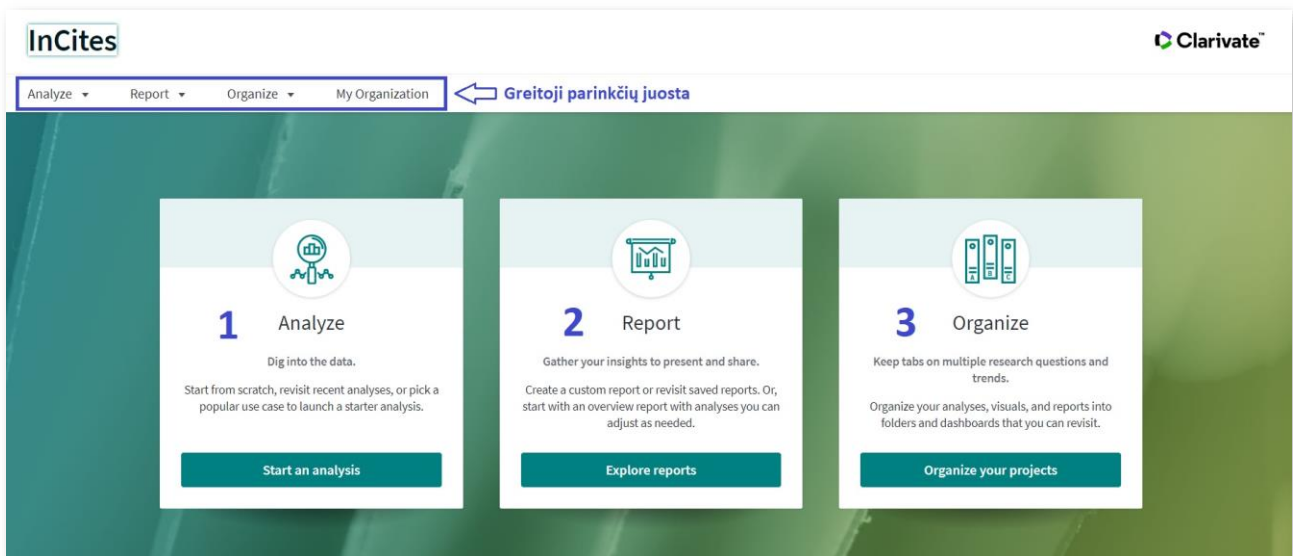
InCites

Clarivate™

Analyze ▾ Report ▾ Organize ▾ My Organization

Greitoji parinkčių juosta

1 Analyze

Dig into the data.

Start from scratch, revisit recent analyses, or pick a popular use case to launch a starter analysis.

Start an analysis

2 Report

Gather your insights to present and share.

Create a custom report or revisit saved reports. Or, start with an overview report with analyses you can adjust as needed.

Explore reports

3 Organize

Keep tabs on multiple research questions and trends.

Organize your analyses, visuals, and reports into folders and dashboards that you can revisit.

Organize your projects